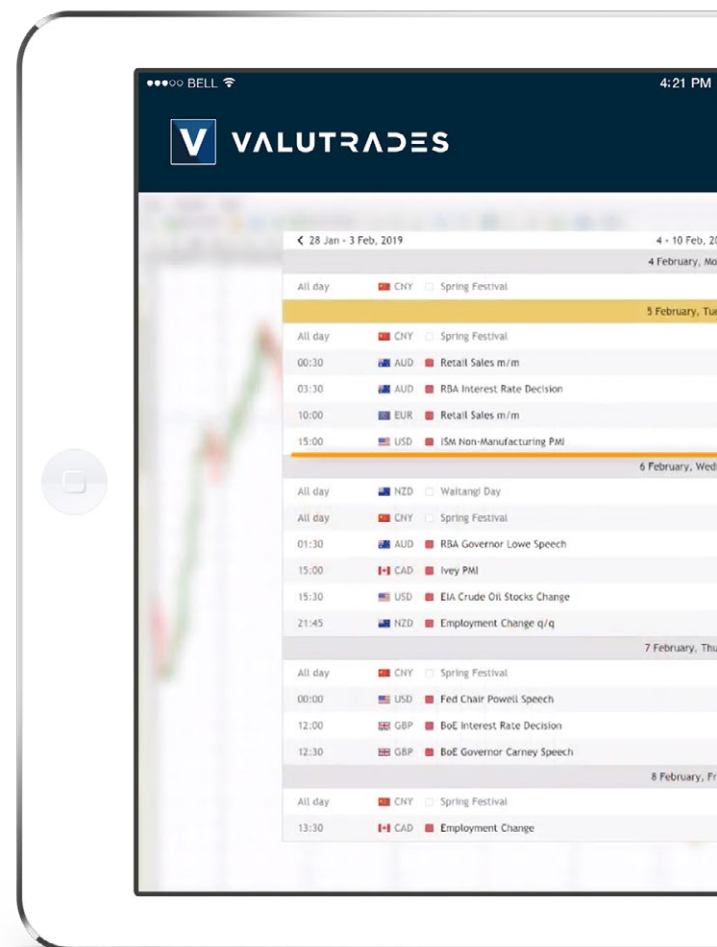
●●●○○ BELL

4:21 PM

V VALUTRADES

< 28 Jan - 3 Feb, 2019

4 - 10 Feb, 2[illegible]

4 February, Mo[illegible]

| | | |
|---|---|---|
| All day | CNY | Spring Festival |

5 February, Tu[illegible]

| | | |
|---|---|---|
| All day | CNY | Spring Festival |
| 00:30 | AUD | Retail Sales m/m |
| 03:30 | AUD | RBA Interest Rate Decision |
| 10:00 | EUR | Retail Sales m/m |
| 15:00 | USD | ISM Non-Manufacturing PMI |

6 February, Wed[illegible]

| | | |
|---|---|---|
| All day | NZD | Waitangi Day |
| All day | CNY | Spring Festival |
| 01:30 | AUD | RBA Governor Lowe Speech |
| 15:00 | CAD | Ivey PMI |
| 15:30 | USD | EIA Crude Oil Stocks Change |
| 21:45 | NZD | Employment Change q/q |

7 February, Thu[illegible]

| | | |
|---|---|---|
| All day | CNY | Spring Festival |
| 00:00 | USD | Fed Chair Powell Speech |
| 12:00 | GBP | BoE Interest Rate Decision |
| 12:30 | GBP | BoE Governor Carney Speech |

8 February, Fr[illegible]

| | | |
|---|---|---|
| All day | CNY | Spring Festival |
| 13:30 | CAD | Employment Change |